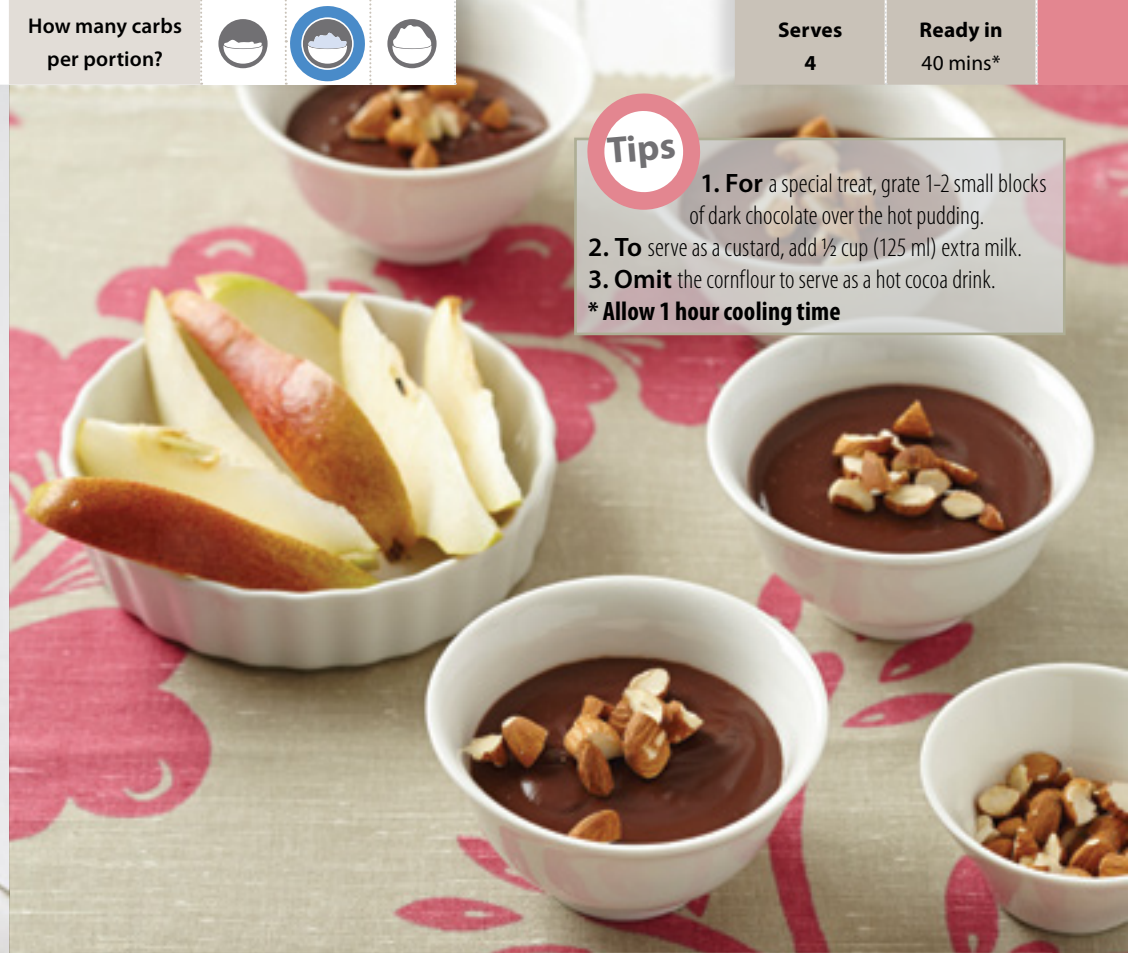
How many carbs per portion?

Serves
4

Ready in
40 mins*

Tips

1. For a special treat, grate 1–2 small blocks of dark chocolate over the hot pudding.
2. To serve as a custard, add ½ cup (125 ml) extra milk.
3. Omit the cornflour to serve as a hot cocoa drink.
* Allow 1 hour cooling time